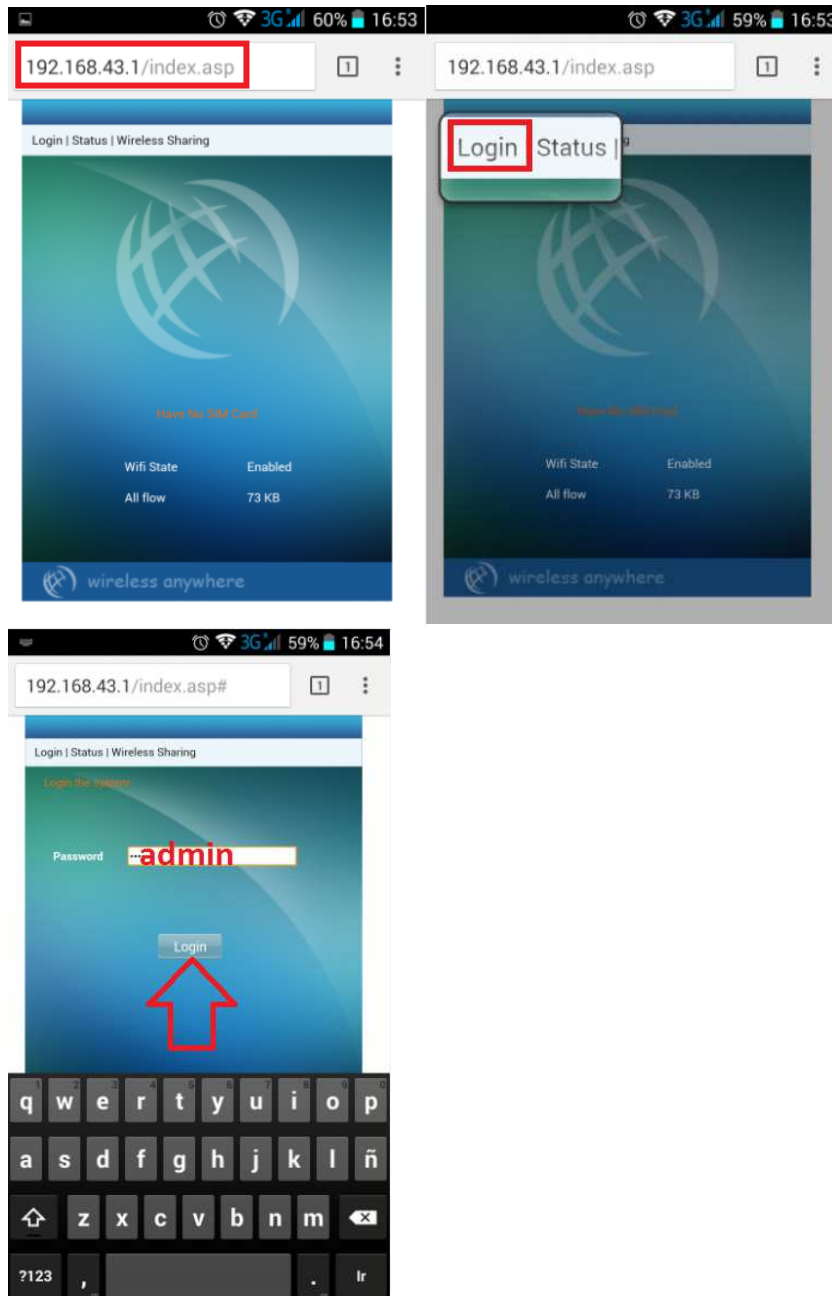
3G 60% 16:53

192.168.43.1/index.asp

1

Login | Status | Wireless Sharing

Have No SIM Card

Wifi State Enabled

All flow 73 KB

wireless anywhere

3G 59% 16:53

192.168.43.1/index.asp

1

Login Status |

Have No SIM Card

Wifi State Enabled

All flow 73 KB

wireless anywhere

3G 59% 16:54

192.168.43.1/index.asp#

1

Login | Status | Wireless Sharing

Login the system

Password admin

Login

q w e r t y u i o p

a s d f g h j k l ñ

z x c v b n m

?123 , . Ir